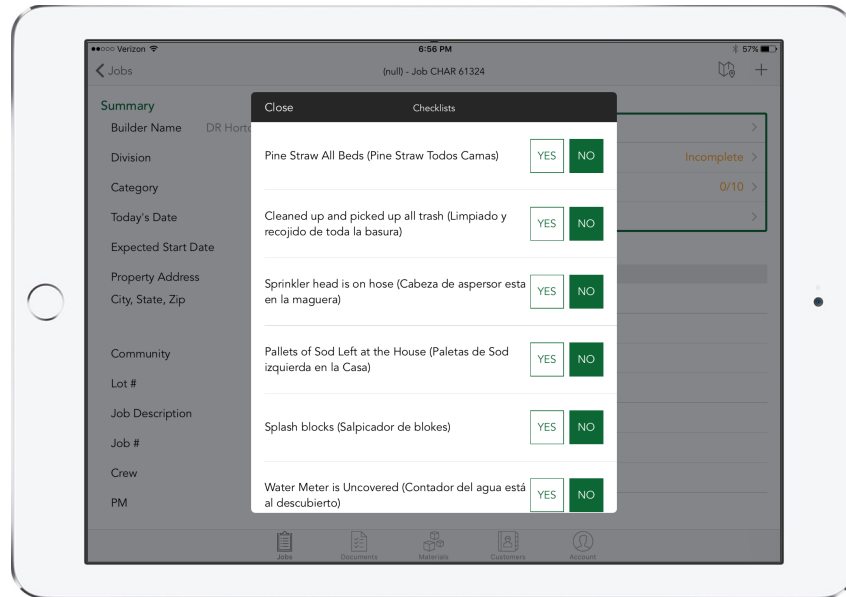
••ooo Verizon
6:56 PM
57%

Jobs
(null) - Job CHAR 61324

Summary
Builder Name DR Horto
Division
Category
Today's Date
Expected Start Date
Property Address
City, State, Zip
Community
Lot #
Job Description
Job #
Crew
PM

Incomplete
0/10

Close
Checklists

Pine Straw All Beds (Pine Straw Todos Camas)
YES
NO

Cleaned up and picked up all trash (Limpiado y recojido de toda la basura)
YES
NO

Sprinkler head is on hose (Cabeza de aspersor esta en la maguera)
YES
NO

Pallets of Sod Left at the House (Paletas de Sod izquierda en la Casa)
YES
NO

Splash blocks (Salpicador de blokes)
YES
NO

Water Meter is Uncovered (Contador del agua está al descubierto)
YES
NO

Jobs
Documents
Materials
Customers
Account